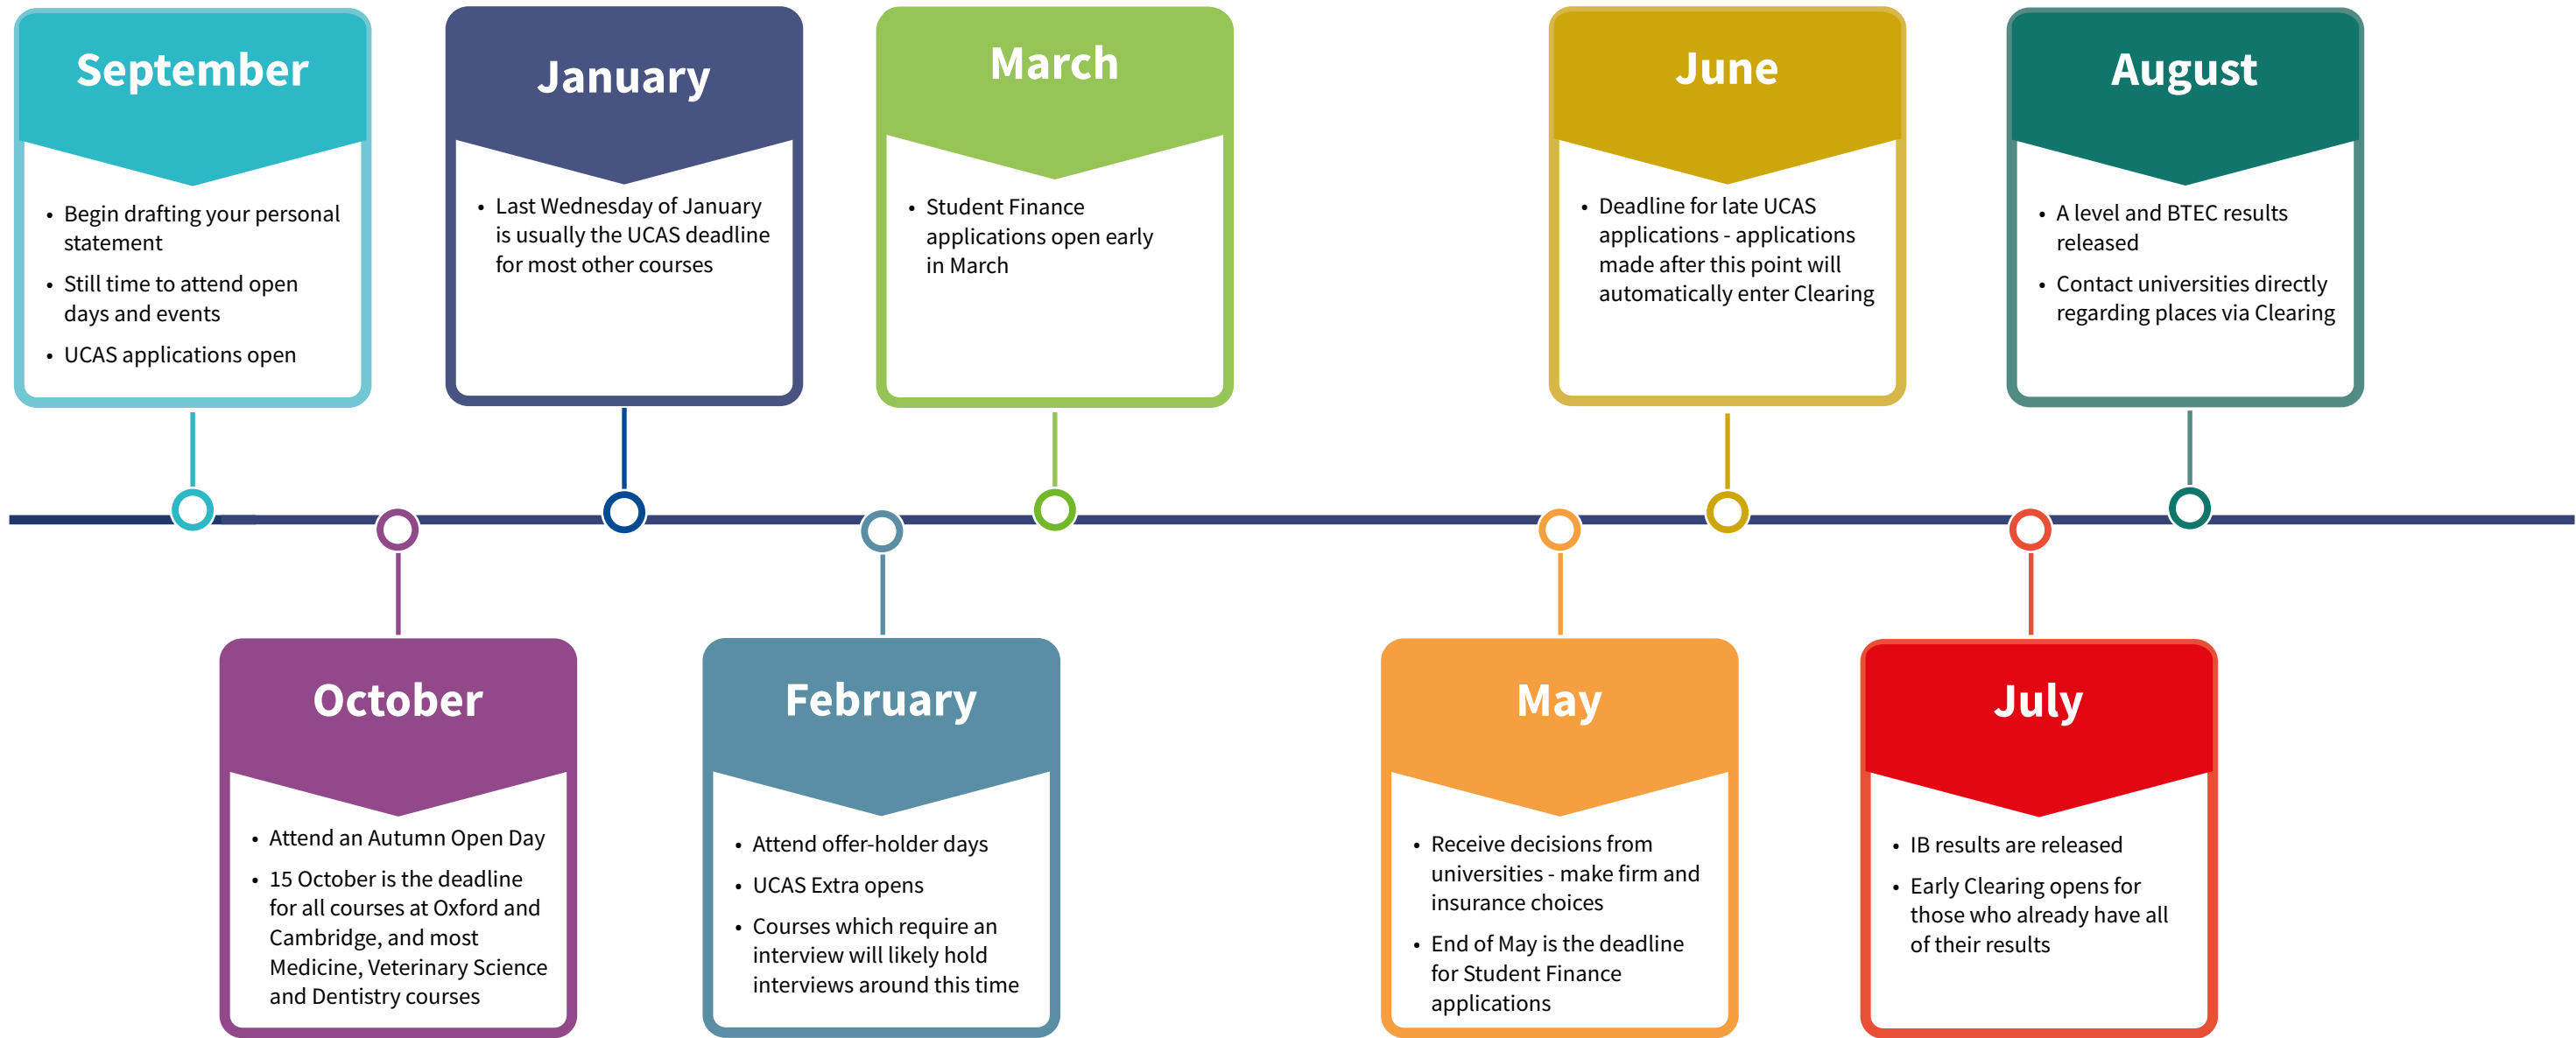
September

- Begin drafting your personal statement
- Still time to attend open days and events
- UCAS applications open

October

- Attend an Autumn Open Day
- 15 October is the deadline for all courses at Oxford and Cambridge, and most Medicine, Veterinary Science and Dentistry courses

January

- Last Wednesday of January is usually the UCAS deadline for most other courses

February

- Attend offer-holder days
- UCAS Extra opens
- Courses which require an interview will likely hold interviews around this time

March

- Student Finance applications open early in March

May

- Receive decisions from universities - make firm and insurance choices
- End of May is the deadline for Student Finance applications

June

- Deadline for late UCAS applications - applications made after this point will automatically enter Clearing

July

- IB results are released
- Early Clearing opens for those who already have all of their results

August

- A level and BTEC results released
- Contact universities directly regarding places via Clearing